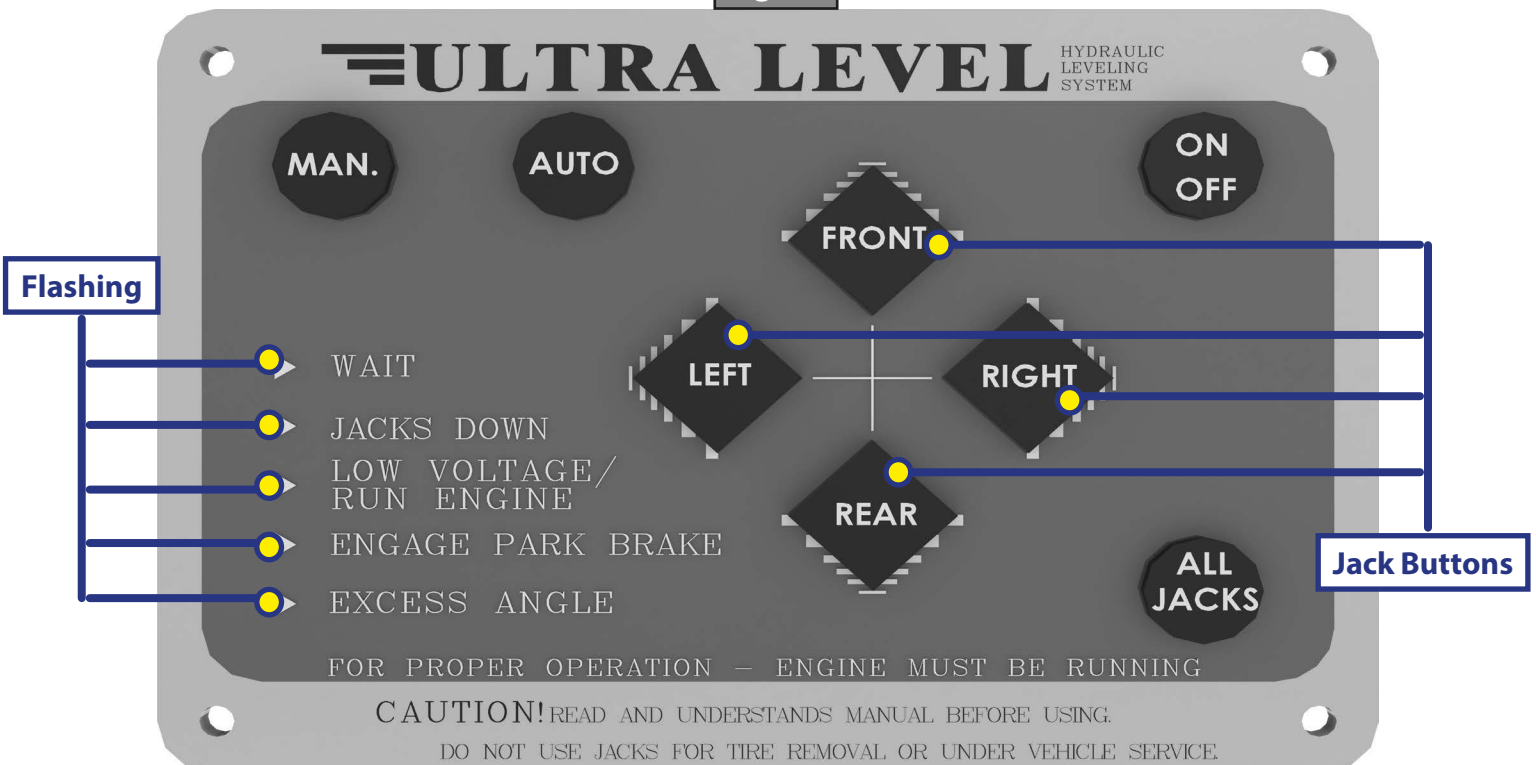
ULTRA LEVEL HYDRAULIC LEVELING SYSTEM

MAN.

AUTO

ON OFF

FRONT

Flashing

LEFT

RIGHT

WAIT

JACKS DOWN

LOW VOLTAGE/ RUN ENGINE

REAR

ENGAGE PARK BRAKE

ALL JACKS

Jack Buttons

EXCESS ANGLE

FOR PROPER OPERATION – ENGINE MUST BE RUNNING

CAUTION! READ AND UNDERSTANDS MANUAL BEFORE USING.

DO NOT USE JACKS FOR TIRE REMOVAL OR UNDER VEHICLE SERVICE.